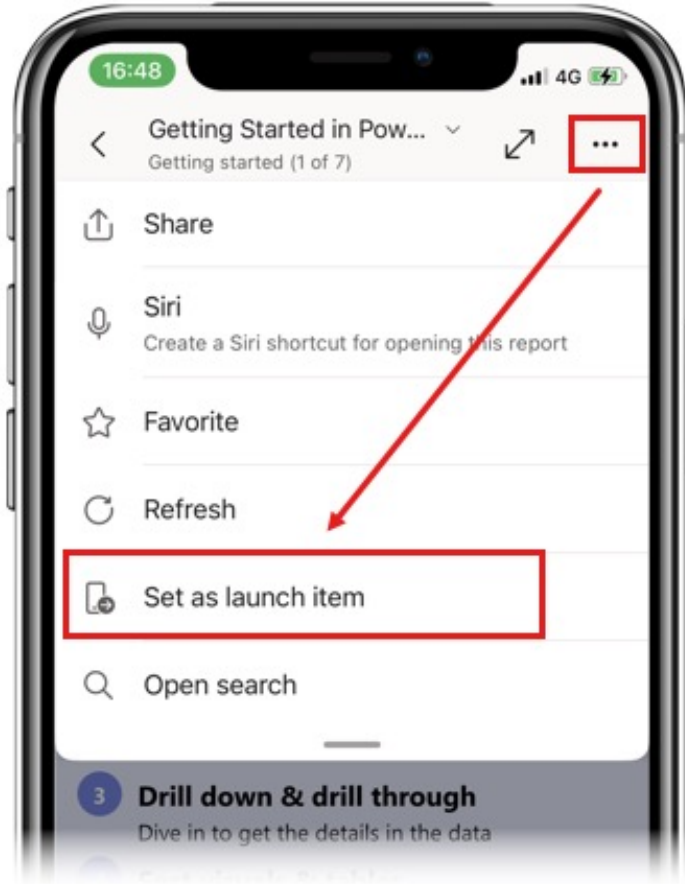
16:48

4G

Getting Started in Pow...

Getting started (1 of 7)

...

Share

Siri

Create a Siri shortcut for opening this report

Favorite

Refresh

Set as launch item

Open search

3

Drill down & drill through

Dive in to get the details in the data

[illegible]